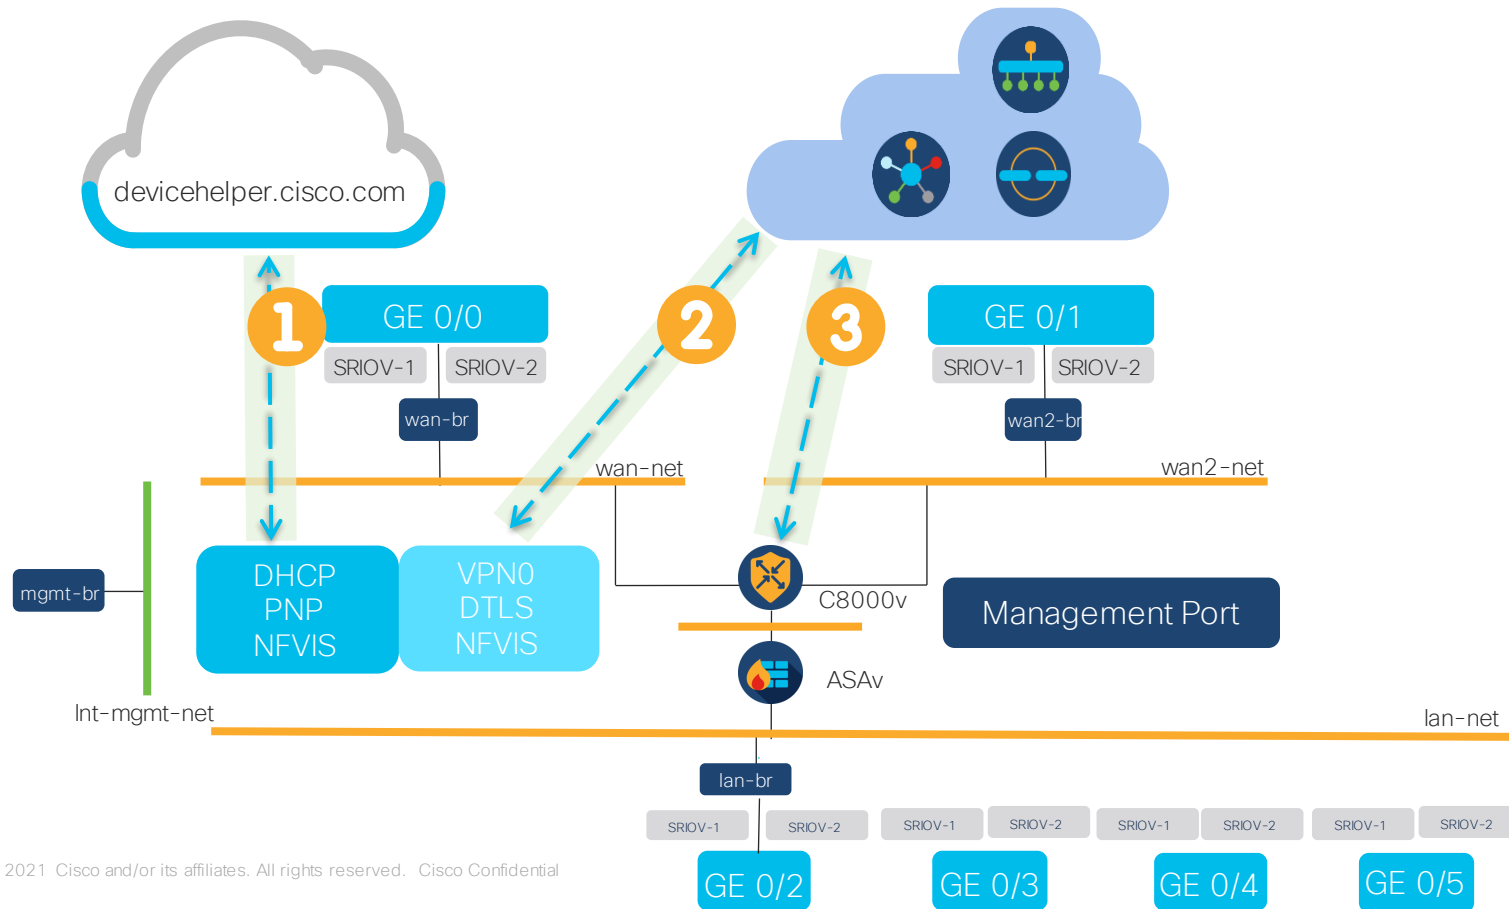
devicehelper.cisco.com

1

GE 0/0

SRIOV-1

SRIOV-2

wan-br

2

3

GE 0/1

SRIOV-1

SRIOV-2

wan2-br

wan-net

wan2-net

mgmt-br

DHCP
PNP
NFVIS

VPN0
DTLS
NFVIS

C8000v

Management Port

ASAv

Int-mgmt-net

lan-net

lan-br

SRIOV-1

SRIOV-2

SRIOV-1

SRIOV-2

SRIOV-1

SRIOV-2

SRIOV-1

SRIOV-2

2021 Cisco and/or its affiliates. All rights reserved. Cisco Confidential

GE 0/2

GE 0/3

GE 0/4

GE 0/5